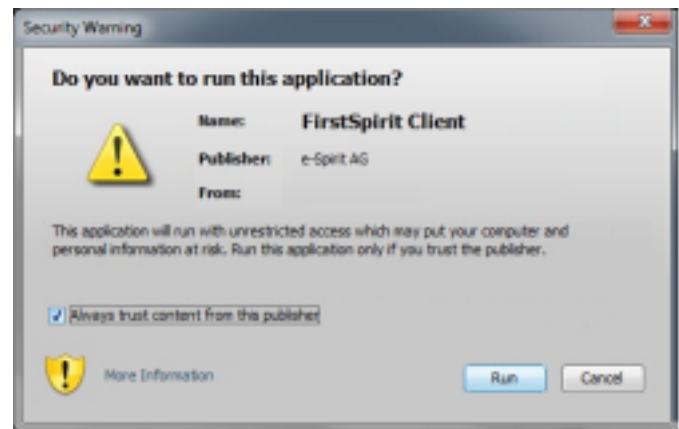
Security Warning

Do you want to run this application?

Name: FirstSpirit Client

Publisher: e-Spirit AG

From:

This application will run with unrestricted access which may put your computer and personal information at risk. Run this application only if you trust the publisher.

Always trust content from this publisher

More Information

Run

Cancel